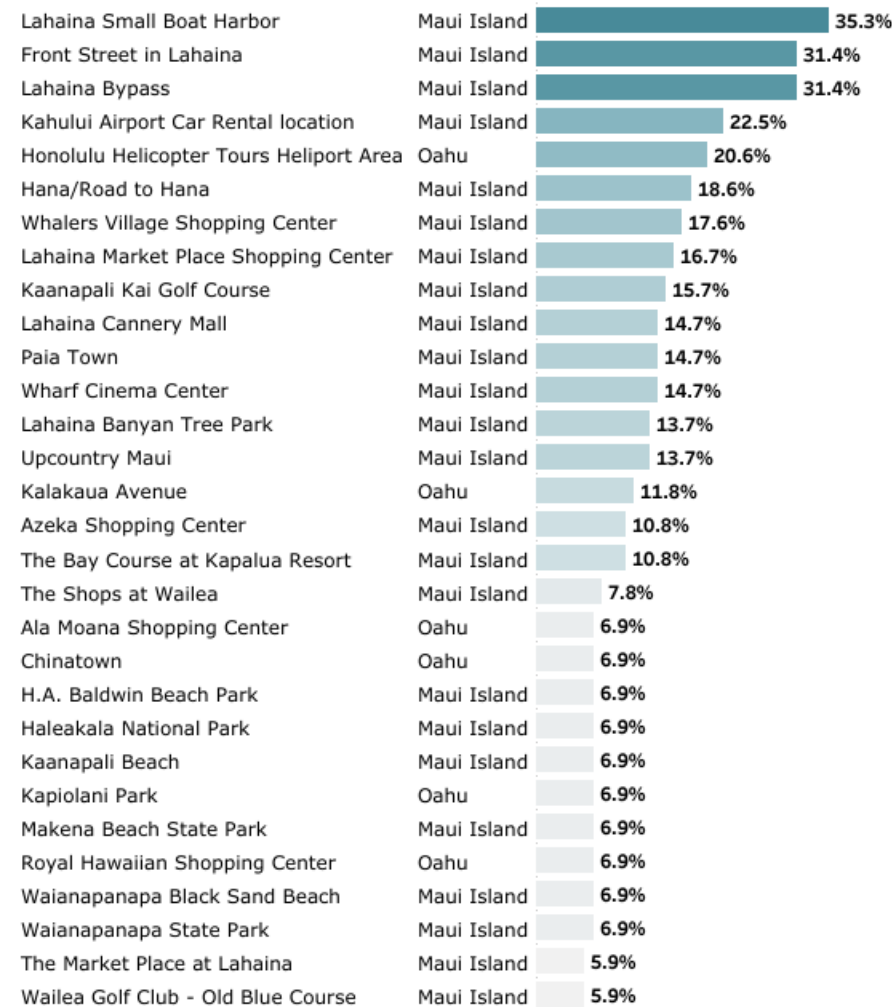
| | | |
|---|---|---|
| Lahaina Small Boat Harbor | Maui Island | 35.3% |
| Front Street in Lahaina | Maui Island | 31.4% |
| Lahaina Bypass | Maui Island | 31.4% |
| Kahului Airport Car Rental location | Maui Island | 22.5% |
| Honolulu Helicopter Tours Heliport Area | Oahu | 20.6% |
| Hana/Road to Hana | Maui Island | 18.6% |
| Whalers Village Shopping Center | Maui Island | 17.6% |
| Lahaina Market Place Shopping Center | Maui Island | 16.7% |
| Kaanapali Kai Golf Course | Maui Island | 15.7% |
| Lahaina Cannery Mall | Maui Island | 14.7% |
| Paia Town | Maui Island | 14.7% |
| Wharf Cinema Center | Maui Island | 14.7% |
| Lahaina Banyan Tree Park | Maui Island | 13.7% |
| Upcountry Maui | Maui Island | 13.7% |
| Kalakaua Avenue | Oahu | 11.8% |
| Azeka Shopping Center | Maui Island | 10.8% |
| The Bay Course at Kapalua Resort | Maui Island | 10.8% |
| The Shops at Wailea | Maui Island | 7.8% |
| Ala Moana Shopping Center | Oahu | 6.9% |
| Chinatown | Oahu | 6.9% |
| H.A. Baldwin Beach Park | Maui Island | 6.9% |
| Haleakala National Park | Maui Island | 6.9% |
| Kaanapali Beach | Maui Island | 6.9% |
| Kapiolani Park | Oahu | 6.9% |
| Makena Beach State Park | Maui Island | 6.9% |
| Royal Hawaiian Shopping Center | Oahu | 6.9% |
| Waianapanapa Black Sand Beach | Maui Island | 6.9% |
| Waianapanapa State Park | Maui Island | 6.9% |
| The Market Place at Lahaina | Maui Island | 5.9% |
| Wailea Golf Club - Old Blue Course | Maui Island | 5.9% |